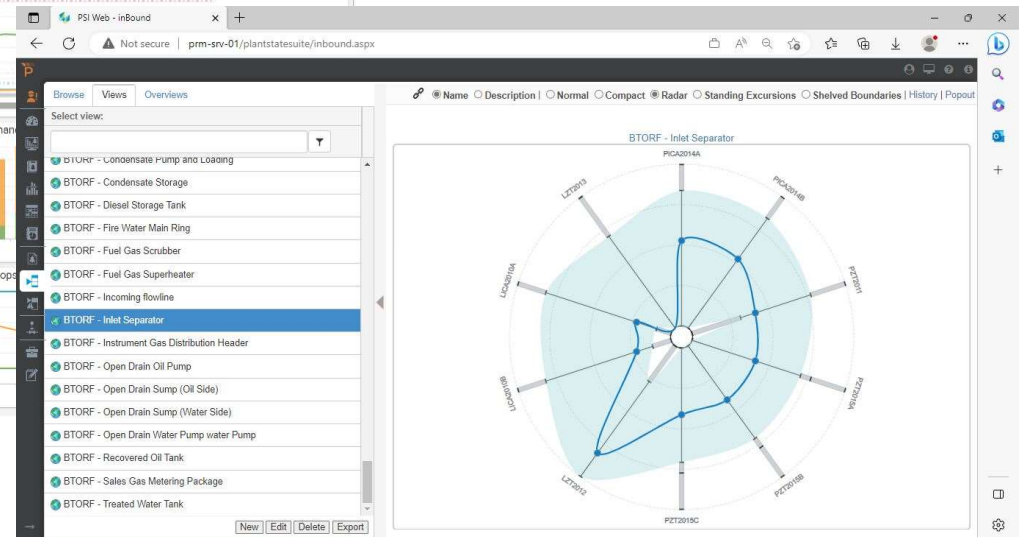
PSI Web - inBound

Not secure | prm-srv-01/plantstatesuite/inbound.aspx

Browse | Views | Overviews

Select view:

BTORF - Condensate Pump and Loading
BTORF - Condensate Storage
BTORF - Diesel Storage Tank
BTORF - Fire Water Main Ring
BTORF - Fuel Gas Scrubber
BTORF - Fuel Gas Superheater
BTORF - Incoming flowline
BTORF - Inlet Separator
BTORF - Instrument Gas Distribution Header
BTORF - Open Drain Oil Pump
BTORF - Open Drain Sump (Oil Side)
BTORF - Open Drain Sump (Water Side)
BTORF - Open Drain Water Pump water Pump
BTORF - Recovered Oil Tank
BTORF - Sales Gas Metering Package
BTORF - Treated Water Tank

New | Edit | Delete | Export

Name | Description | Normal | Compact | Radar | Standing Excursions | Shelved Boundaries | History | Popout

BTORF - Inlet Separator

PICA2014A
PICA2014B
PZT2011
PZT2015A
PZT2015B
PZT2015C
LZT2012
LICA2010B
LICA2010A
LZT2013